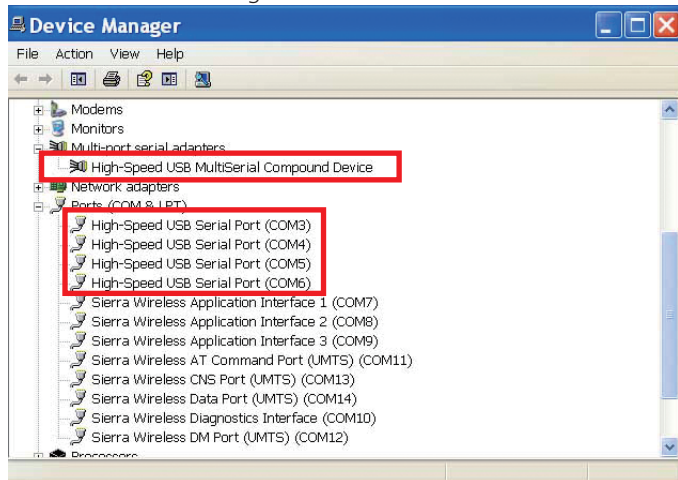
Device Manager

File Action View Help

Modems
Monitors
Multi-port serial adapters
High-Speed USB MultiSerial Compound Device
Network adapters
Ports (COM & LPT)
High-Speed USB Serial Port (COM3)
High-Speed USB Serial Port (COM4)
High-Speed USB Serial Port (COM5)
High-Speed USB Serial Port (COM6)
Sierra Wireless Application Interface 1 (COM7)
Sierra Wireless Application Interface 2 (COM8)
Sierra Wireless Application Interface 3 (COM9)
Sierra Wireless AT Command Port (UMTS) (COM11)
Sierra Wireless CNS Port (UMTS) (COM13)
Sierra Wireless Data Port (UMTS) (COM14)
Sierra Wireless Diagnostics Interface (COM10)
Sierra Wireless DM Port (UMTS) (COM12)
Processors